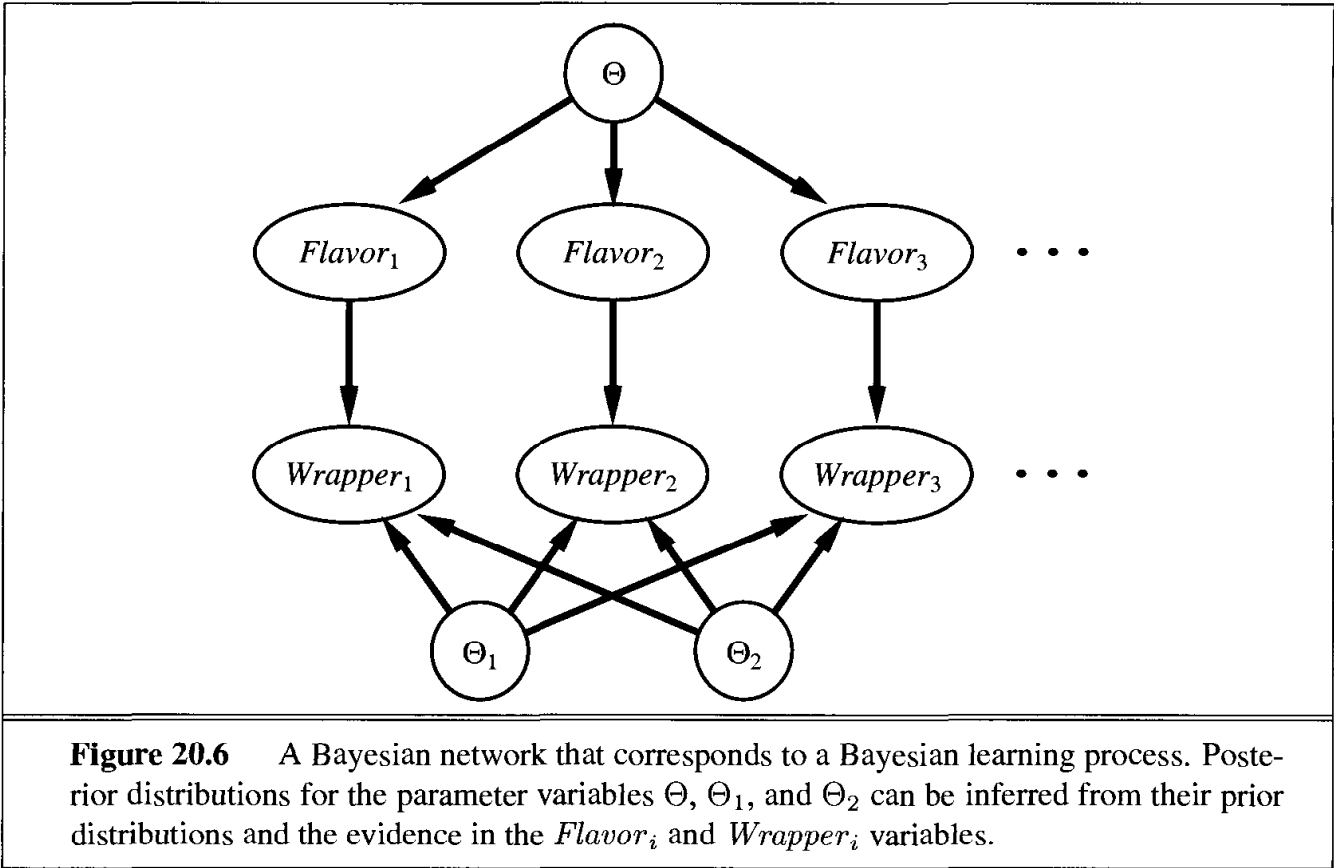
$\Theta$

$Flavor_1$ $Flavor_2$ $Flavor_3$ • • •

$Wrapper_1$ $Wrapper_2$ $Wrapper_3$ • • •

$\Theta_1$ $\Theta_2$

**Figure 20.6** A Bayesian network that corresponds to a Bayesian learning process. Posterior distributions for the parameter variables $\Theta$, $\Theta_1$, and $\Theta_2$ can be inferred from their prior distributions and the evidence in the $Flavor_i$ and $Wrapper_i$ variables.